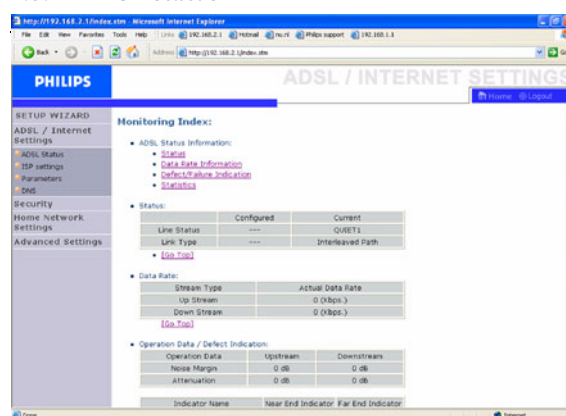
http://192.168.2.1/index.stm - Microsoft Internet Explorer

File Edit View Favorites Tools Help Links 192.168.2.1 Hotmail nu.nl Philips support 192.168.1.1

Back Address http://192.168.2.1/index.stm Go

PHILIPS

ADSL / INTERNET SETTINGS

Home Logout

SETUP WIZARD
ADSL / Internet Settings
ADSL Status
ISP settings
Parameters
DNS
Security
Home Network Settings
Advanced Settings

Monitoring Index:

• ADSL Status Information:
• Status
• Data Rate Information
• Defect/Failure Indication
• Statistics

• Status:

| | Configured | Current |
|---|---|---|
| Line Status | --- | QUIET1 |
| Link Type | --- | Interleaved Path |

• [Go Top]

• Data Rate:

| Stream Type | Actual Data Rate |
|---|---|
| Up Stream | 0 (Kbps.) |
| Down Stream | 0 (Kbps.) |

[Go Top]

• Operation Data / Defect Indication:

| Operation Data | Upstream | Downstream |
|---|---|---|
| Noise Margin | 0 dB | 0 dB |
| Attenuation | 0 dB | 0 dB |

| Indicator Name | Near End Indicator | Far End Indicator |
|---|---|---|

Done Internet